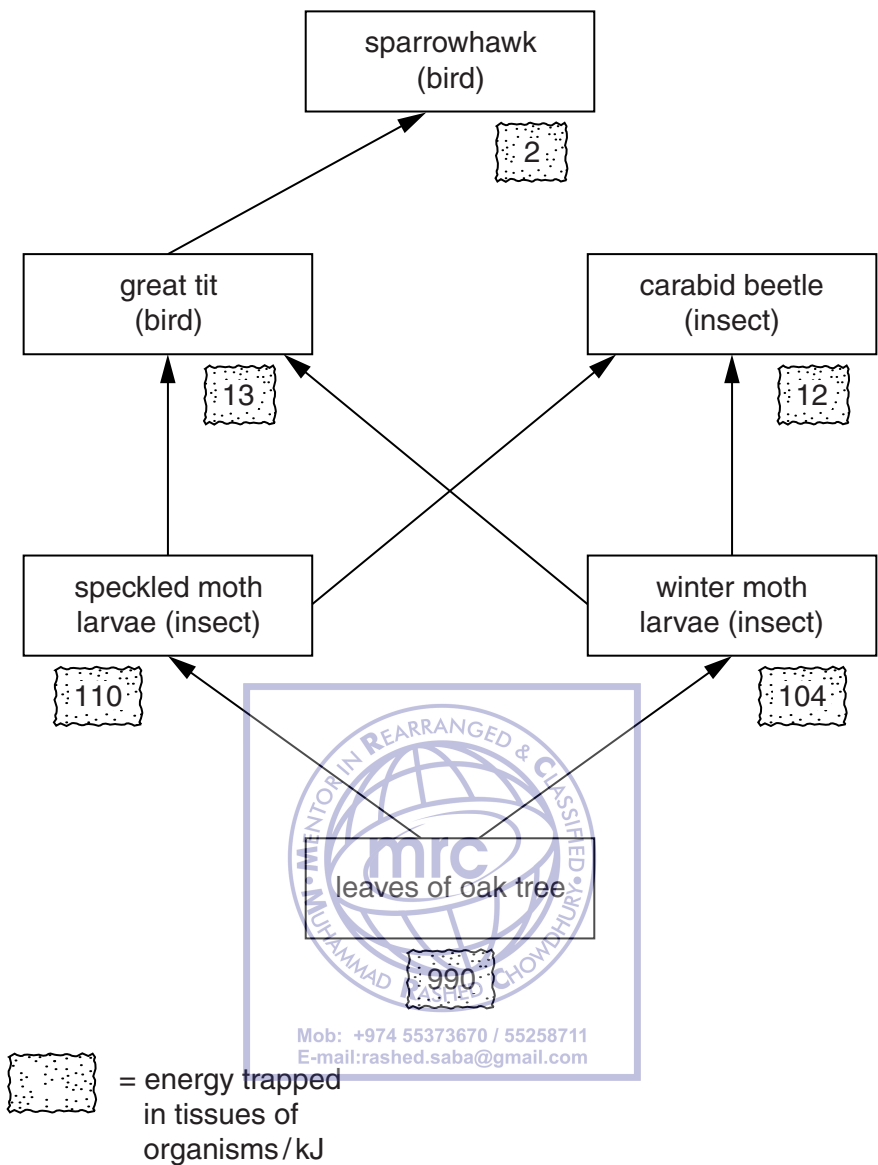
sparrowhawk
(bird)

2

great tit
(bird)

13

carabid beetle
(insect)

12

speckled moth
larvae (insect)

110

winter moth
larvae (insect)

104

MENTOR IN REARRANGED & CLASSIFIED • MUHAMMAD RASHED CHOWDHURY •

mrc

leaves of oak tree

990

Mob: +974 55373670 / 55258711
E-mail:rashed.saba@gmail.com

= energy trapped in tissues of organisms / kJ